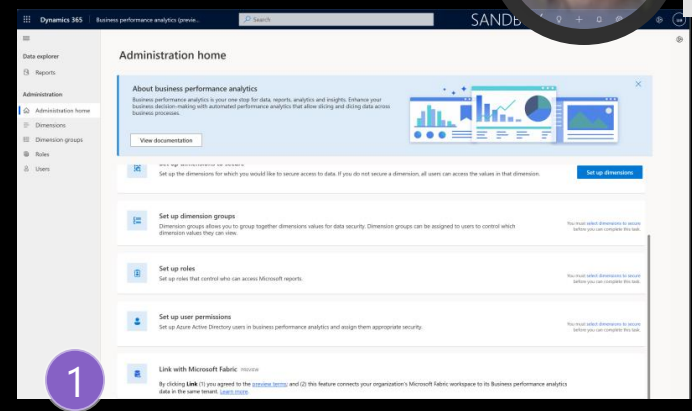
Dynamics 365 | Business performance analytics (previe...
Search
SANDB

Data explorer
Reports
Administration
Administration home
Dimensions
Dimension groups
Roles
Users

Administration home

About business performance analytics
Business performance analytics is your one stop for data, reports, analytics and insights. Enhance your business decision making with automated performance analytics that allow slicing and dicing data across business processes.
View documentation

Set up dimensions to secure
Set up the dimensions for which you would like to secure access to data. If you do not secure a dimension, all users can access the values in that dimension.
Set up dimensions

Set up dimension groups
Dimension groups allows you to group together dimensions values for data security. Dimension groups can be assigned to users to control which dimension values they can view.
You must select dimensions to secure before you can complete this task.

Set up roles
Set up roles that control who can access Microsoft reports.
You must select dimensions to secure before you can complete this task.

Set up user permissions
Set up Azure Active Directory users in business performance analytics and assign them appropriate security.
You must select dimensions to secure before you can complete this task.

Link with Microsoft Fabric Preview
By clicking Link (1) you agreed to the preview terms; and (2) this feature connects your organization's Microsoft Fabric workspace to its Business performance analytics data in the same tenant. Learn more.
You must select dimensions to secure before you can complete this task.

1